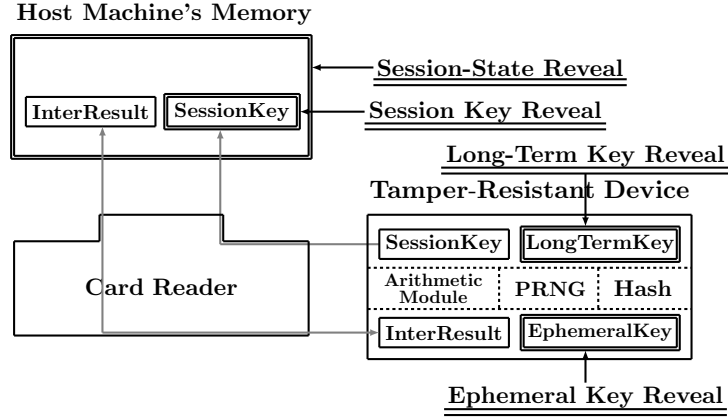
Host Machine's Memory

InterResult

SessionKey

Session-State Reveal

Session Key Reveal

Long-Term Key Reveal

Tamper-Resistant Device

SessionKey

LongTermKey

Card Reader

Arithmetic Module

PRNG

Hash

InterResult

EphemeralKey

Ephemeral Key Reveal